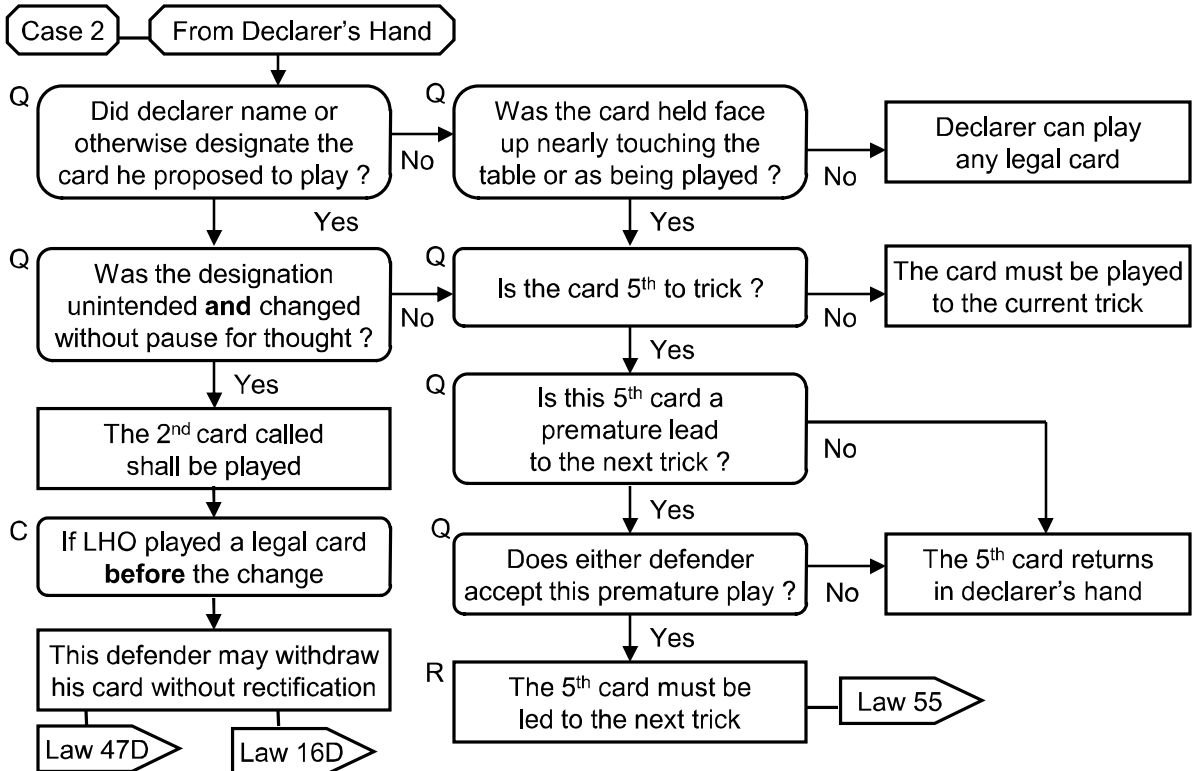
Case 2

From Declarer's Hand

Q
Did declarer name or otherwise designate the card he proposed to play ?

No

Q
Was the card held face up nearly touching the table or as being played ?

No

Declarer can play any legal card

Yes

Yes

Q
Was the designation unintended **and** changed without pause for thought ?

No

Q
Is the card $5^{th}$ to trick ?

No

The card must be played to the current trick

Yes

Yes

Q
Is this $5^{th}$ card a premature lead to the next trick ?

No

The $2^{nd}$ card called shall be played

Yes

C
If LHO played a legal card **before** the change

Q
Does either defender accept this premature play ?

No

The $5^{th}$ card returns in declarer's hand

Yes

This defender may withdraw his card without rectification

R
The $5^{th}$ card must be led to the next trick

Law 55

Law 47D

Law 16D